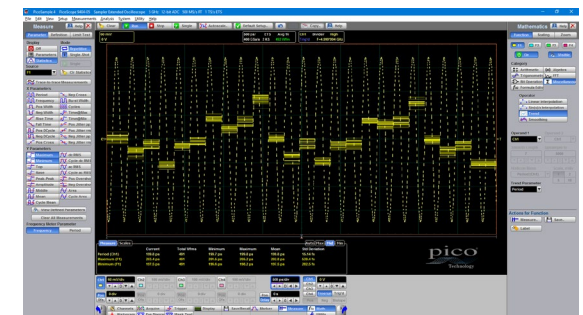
File Edit View Setup Measurements Analysis System Utility Help

Measure

Clear All Measurements

Frequency Meter Parameters

Frequency Period

Measure Scales

| | Current | Total Wfms | Minimum | Maximum | Mean | Std Deviation |
|---|---|---|---|---|---|---|
| Period (Ch1) | 109.6 μs | 491 | 109.7 μs | 109.6 μs | 109.6 μs | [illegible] |
| Maximum (F1) | 374.4 μs | 491 | 374.4 μs | 269.5 μs | 269.5 μs | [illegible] |
| Minimum (F1) | 109.6 μs | 491 | 109.6 μs | 109.6 μs | 109.6 μs | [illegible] |

pico Technology

Mathematics

Category

Operator

Trend

Access for Function

Label